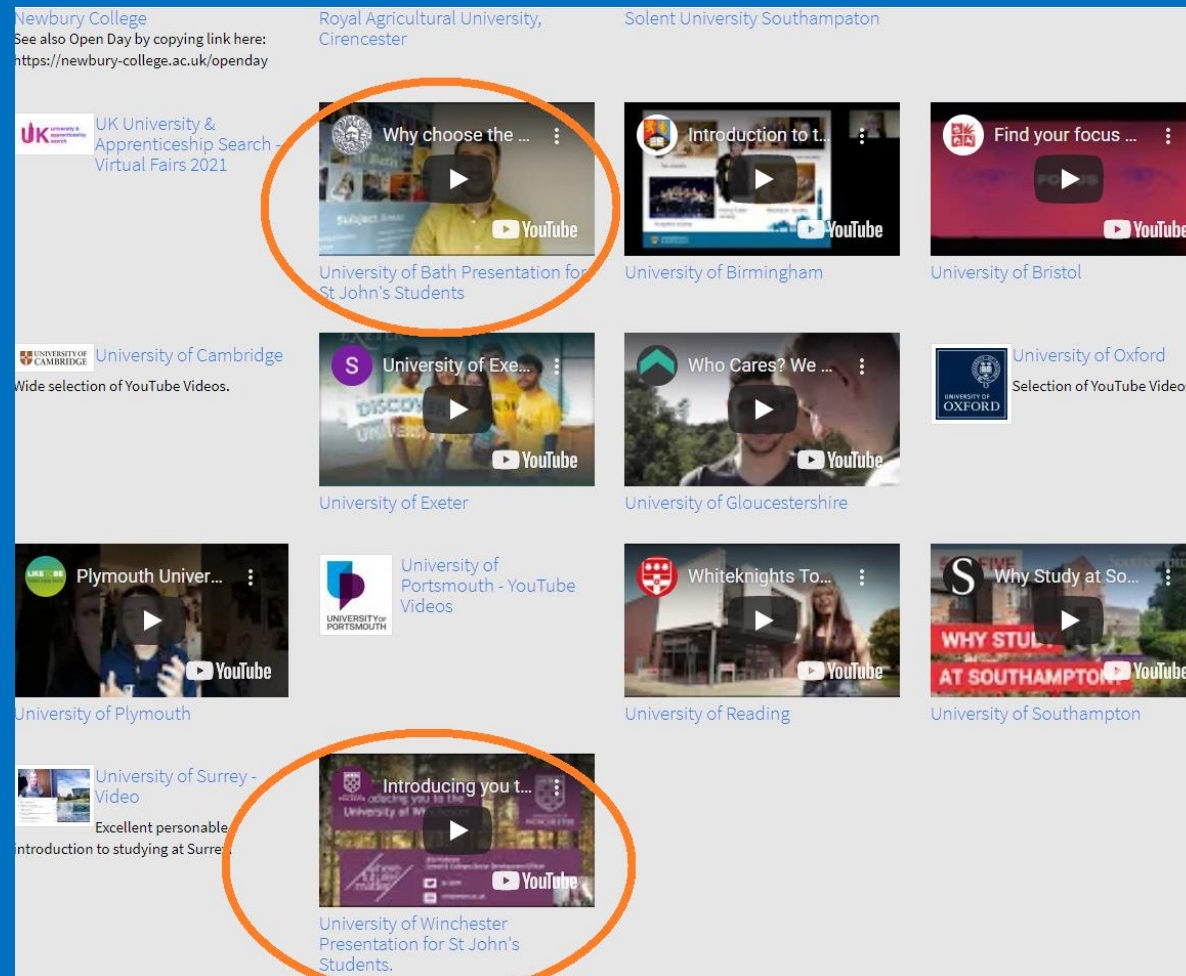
Newbury College
See also Open Day by copying link here: https://newbury-college.ac.uk/openday

Royal Agricultural University, Cirencester

Solent University Southampaton

UK University & Apprenticeship Search - Virtual Fairs 2021

Why choose the ...
YouTube
University of Bath Presentation for St John's Students

Introduction to t...
YouTube
University of Birmingham

Find your focus ...
YouTube
University of Bristol

UNIVERSITY OF CAMBRIDGE University of Cambridge
Wide selection of YouTube Videos.

S University of Exe...
YouTube
University of Exeter

Who Cares? We ...
YouTube
University of Gloucestershire

UNIVERSITY OF OXFORD University of Oxford
Selection of YouTube Videos

Plymouth Univer...
YouTube
University of Plymouth

UNIVERSITY OF PORTSMOUTH University of Portsmouth - YouTube Videos

Whiteknights To...
YouTube
University of Reading

S Why Study at So...
WHY STUDY AT SOUTHAMPTON
YouTube
University of Southampton

University of Surrey - Video
Excellent personable introduction to studying at Surrey.

Introducing you t...
YouTube
University of Winchester Presentation for St John's Students.